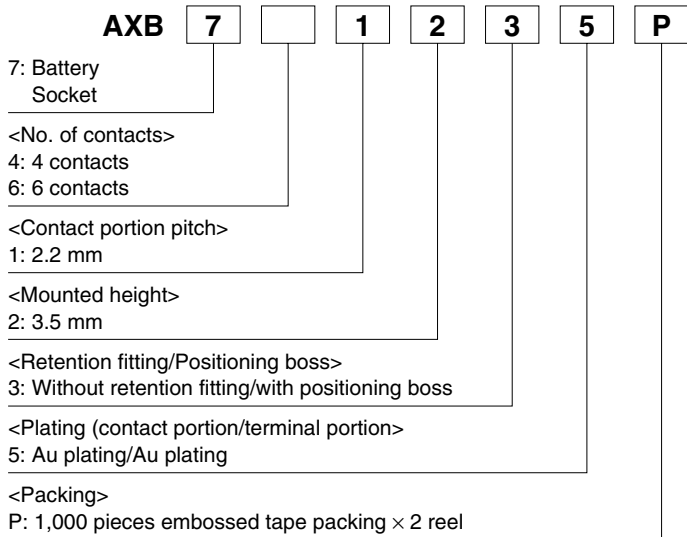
AXB 7 1 2 3 5 P

7: Battery Socket

<No. of contacts>
4: 4 contacts
6: 6 contacts

<Contact portion pitch>
1: 2.2 mm

<Mounted height>
2: 3.5 mm

<Retention fitting/Positioning boss>
3: Without retention fitting/with positioning boss

<Plating (contact portion/terminal portion>
5: Au plating/Au plating

<Packing>
P: 1,000 pieces embossed tape packing $\times$ 2 reel